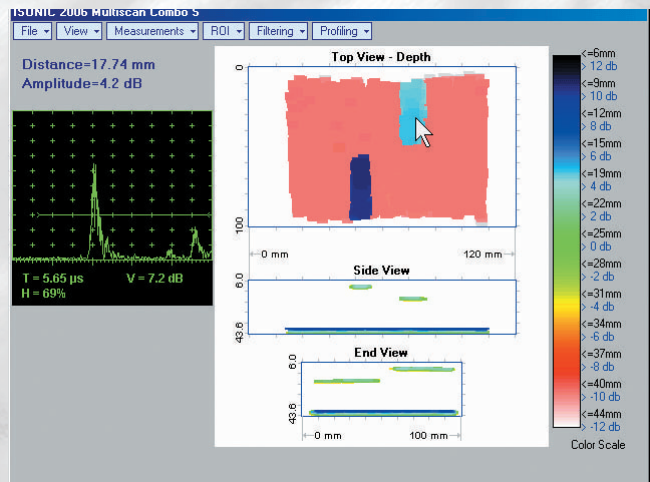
ISONIC 2006 Multiscan Combo S

File ▾ View ▾ Measurements ▾ ROI ▾ Filtering ▾ Profiling ▾

Distance=17.74 mm
Amplitude=4.2 dB

T = 5.65 µs V = 7.2 dB
H = 69%

Top View - Depth

0
100

0 mm 120 mm

Side View

6.0
43.6

End View

6.0
43.6

0 mm 100 mm

<=6mm
> 12 db
<=9mm
> 10 db
<=12mm
> 8 db
<=15mm
> 6 db
<=19mm
> 4 db
<=22mm
> 2 db
<=25mm
> 0 db
<=28mm
> -2 db
<=31mm
> -4 db
<=34mm
> -6 db
<=37mm
> -8 db
<=40mm
> -10 db
<=44mm
> -12 db

Color Scale